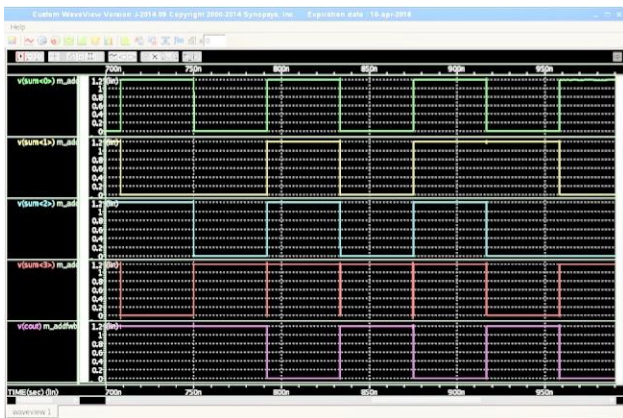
Custom WaveView Version J-2014.09 Copyright 2000-2014 Synopsys, Inc. Expiration date : 15-apr-2018

Help

700n 750n 800n 850n 900n 950n

v(sum<0>) m_add
1.2 (lin)
1
0.8
0.6
0.4
0.2
0

v(sum<1>) m_add
1.2 (lin)
1
0.8
0.6
0.4
0.2
0

v(sum<2>) m_add
1.2 (lin)
1
0.8
0.6
0.4
0.2
0

v(sum<3>) m_add
1.2 (lin)
1
0.8
0.6
0.4
0.2
0

v(cout) m_addfwb
1.2 (lin)
1
0.8
0.6
0.4
0.2
0

TIME(sec) (lin) 700n 750n 800n 850n 900n 950n

waveview 1